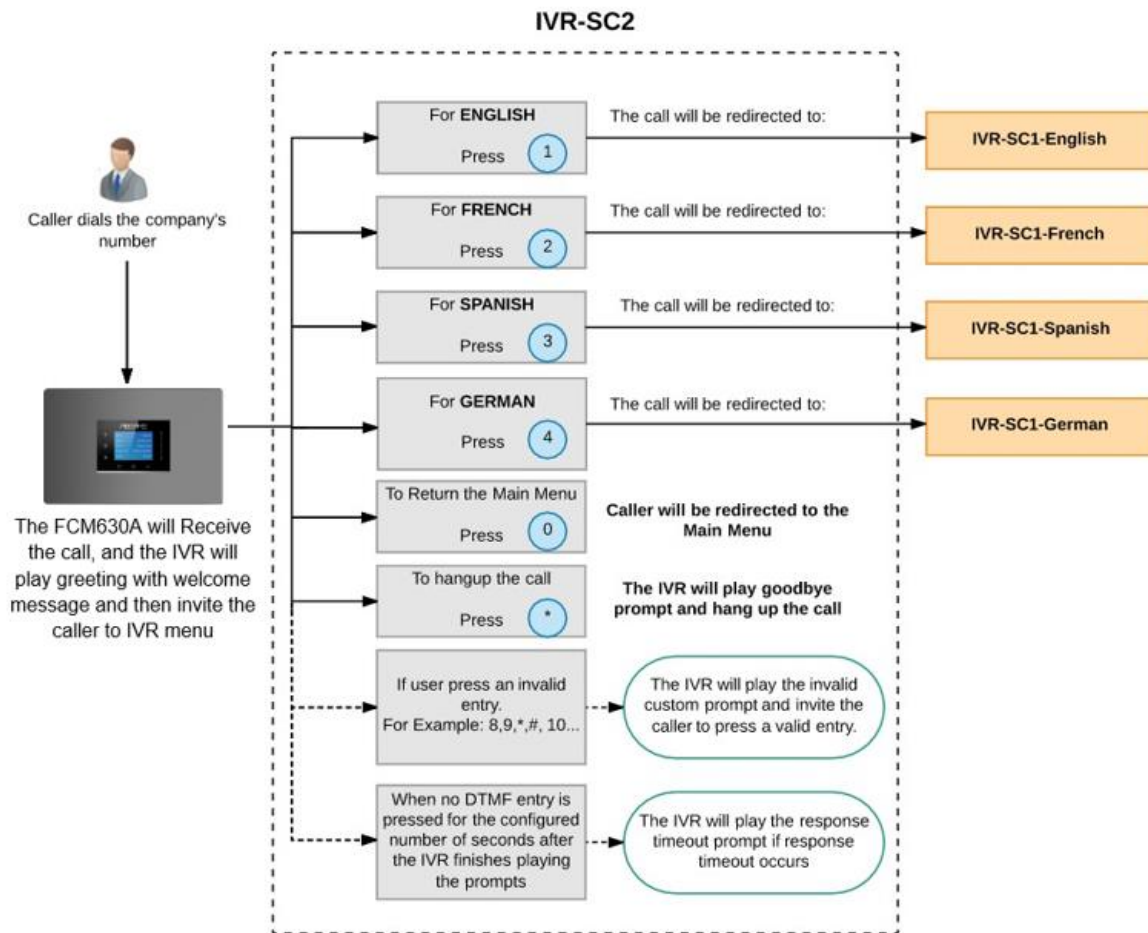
IVR-SC2

Caller dials the company's number

The FCM630A will Receive the call, and the IVR will play greeting with welcome message and then invite the caller to IVR menu

For **ENGLISH**
Press 1

The call will be redirected to:

IVR-SC1-English

For **FRENCH**
Press 2

The call will be redirected to:

IVR-SC1-French

For **SPANISH**
Press 3

The call will be redirected to:

IVR-SC1-Spanish

For **GERMAN**
Press 4

The call will be redirected to:

IVR-SC1-German

To Return the Main Menu
Press 0

**Caller will be redirected to the Main Menu**

To hangup the call
Press *

**The IVR will play goodbye prompt and hang up the call**

If user press an invalid entry.
For Example: 8,9,*,#, 10...

The IVR will play the invalid custom prompt and invite the caller to press a valid entry.

When no DTMF entry is pressed for the configured number of seconds after the IVR finishes playing the prompts

The IVR will play the response timeout prompt if response timeout occurs